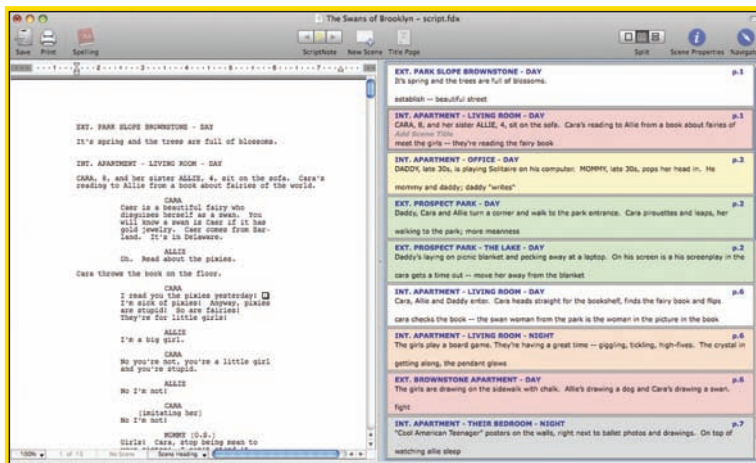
The Swans of Brooklyn – script.fdx

Save Print Spelling ScriptNote New Scene Title Page Split Scene Properties Navigate

EXT. PARK SLOPE BROWNSTONE - DAY

It's spring and the trees are full of blossoms.

INT. APARTMENT - LIVING ROOM - DAY

CARA, 8, and her sister ALLIE, 4, sit on the sofa. Cara's reading to Allie from a book about fairies of the world.

CARA
Caer is a beautiful fairy who disguises herself as a swan. You will know a swan is Caer if it has gold jewelry. Caer comes from Ear-land. It's in Delaware.

ALLIE
Oh. Read about the pixies.

Cara throws the book on the floor.

CARA
I read you the pixies yesterday! I'm sick of pixies! Anyway, pixies are stupid! So are fairies! They're for little girls!

ALLIE
I'm a big girl.

CARA
No you're not, you're a little girl and you're stupid.

ALLIE
No I'm not!

CARA
(imitating her)
No I'm not!

MOMMY (O.S.)
Girls! Cara, stop being mean to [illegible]

100% 1 of 13 No Scene Scene Heading

EXT. PARK SLOPE BROWNSTONE - DAY p.1
It's spring and the trees are full of blossoms.
establish -- beautiful street

INT. APARTMENT - LIVING ROOM - DAY p.1
CARA, 8, and her sister ALLIE, 4, sit on the sofa. Cara's reading to Allie from a book about fairies of
Add Scene Title
meet the girls -- they're reading the fairy book

INT. APARTMENT - OFFICE - DAY p.2
DADDY, late 30s, is playing Solitaire on his computer. MOMMY, late 30s, pops her head in. He
mommy and daddy; daddy "writes"

EXT. PROSPECT PARK - DAY p.2
Daddy, Cara and Allie turn a corner and walk to the park entrance. Cara pirouettes and leaps, her
walking to the park; more meanness

EXT. PROSPECT PARK - THE LAKE - DAY p.2
Daddy's laying on picnic blanket and pecking away at a laptop. On his screen is a his screenplay in the
cara gets a time out -- move her away from the blanket

INT. APARTMENT - LIVING ROOM - DAY p.6
Cara, Allie and Daddy enter. Cara heads straight for the bookshelf, finds the fairy book and flips
cara checks the book -- the swan woman from the park is the woman in the picture in the book

INT. APARTMENT - LIVING ROOM - NIGHT p.6
The girls play a board game. They're having a great time -- giggling, tickling, high-fives. The crystal in
getting along, the pendant glows

EXT. BROWNSTONE APARTMENT - DAY p.6
The girls are drawing on the sidewalk with chalk. Allie's drawing a dog and Cara's drawing a swan.
fight

INT. APARTMENT - THEIR BEDROOM - NIGHT p.7
"Cool American Teenager" posters on the walls, right next to ballet photos and drawings. On top of
watching allie sleep